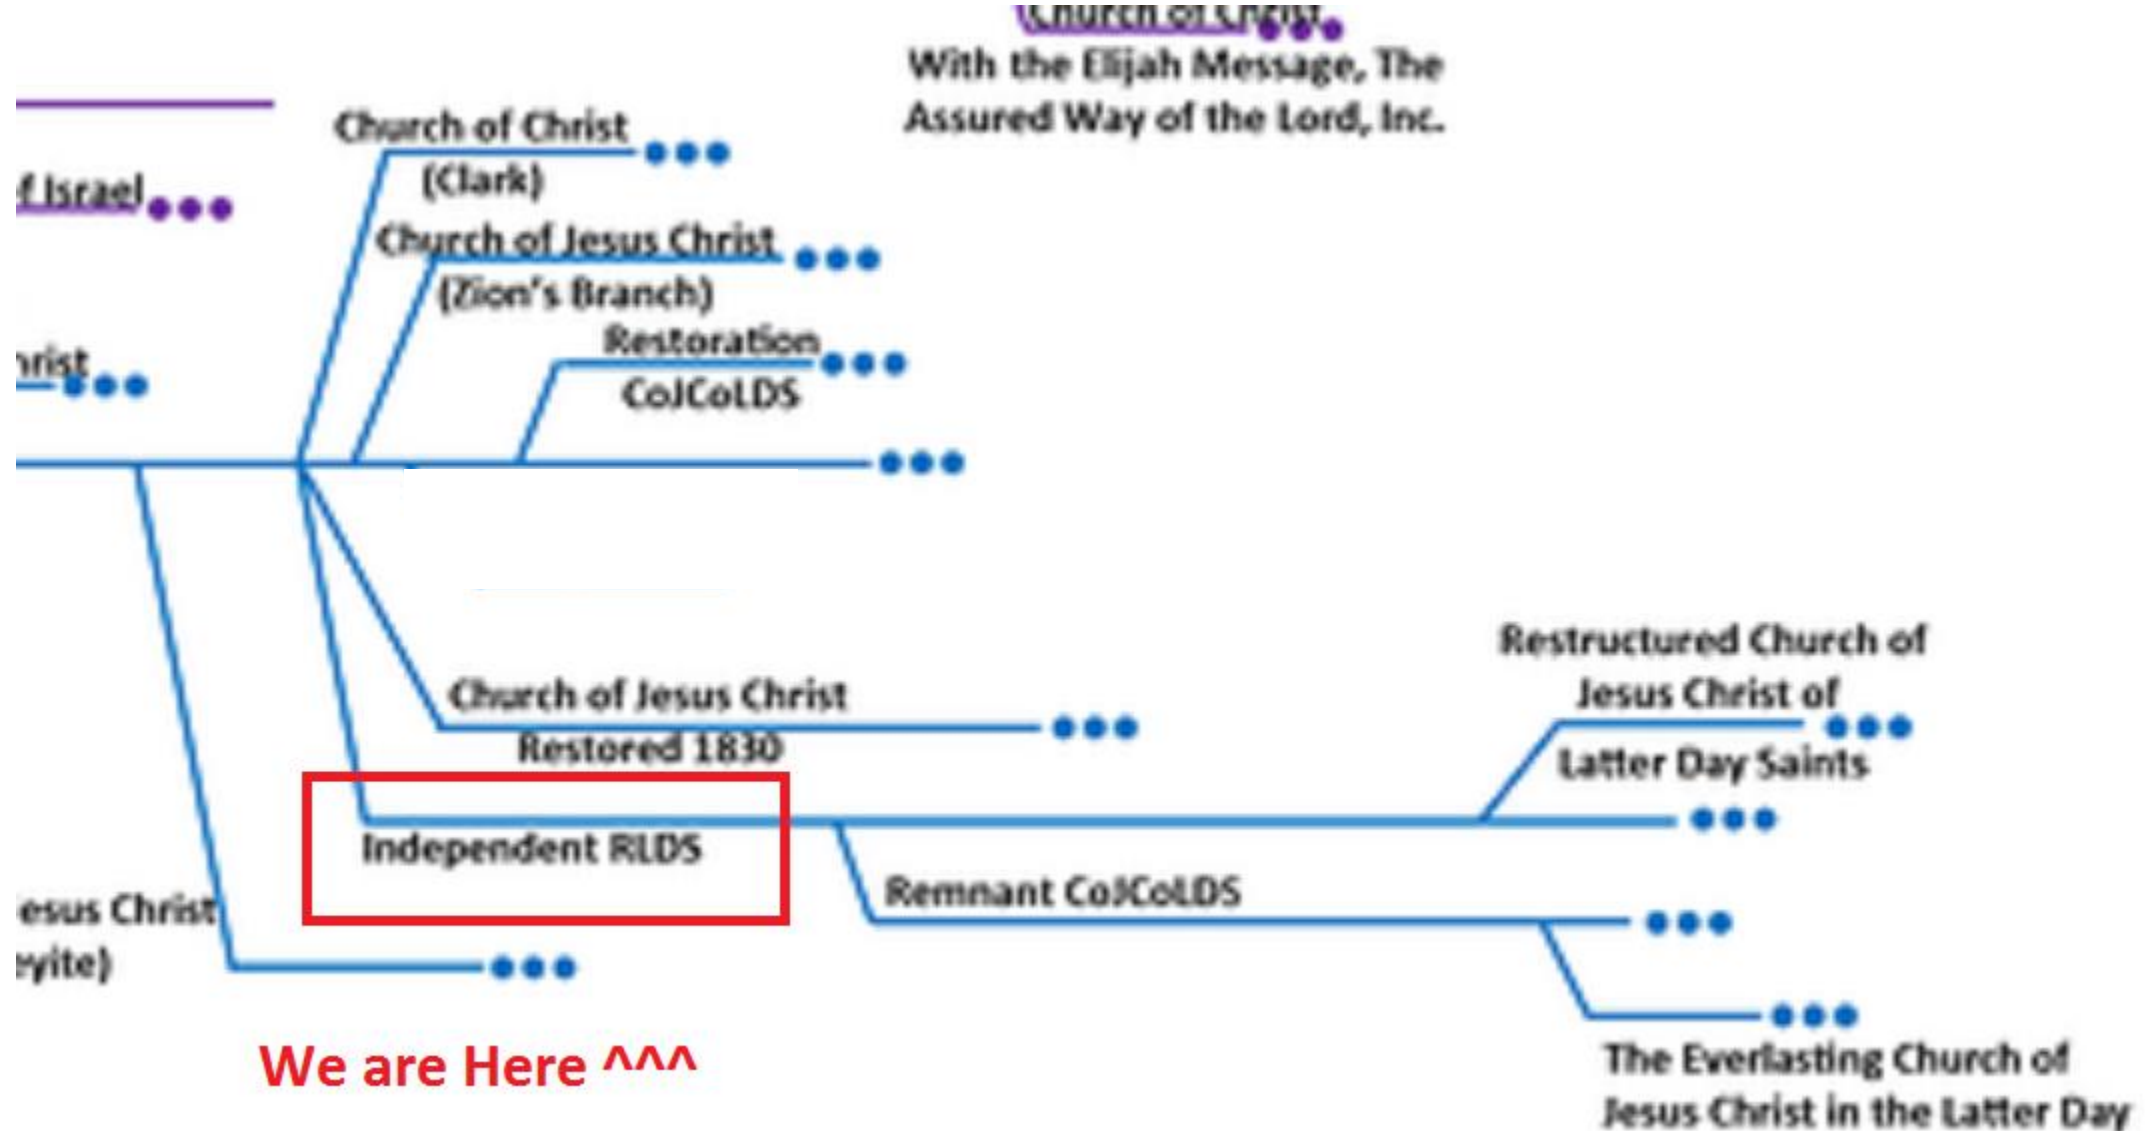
Church of Christ
With the Elijah Message, The Assured Way of the Lord, Inc.

Church of Christ (Clark)

f Israel

Church of Jesus Christ (Zion's Branch)

Restoration CoJCoLDS

hrist

Church of Jesus Christ Restored 1830

Restructured Church of Jesus Christ of Latter Day Saints

Independent RLDS

Remnant CoJCoLDS

esus Christ
yite)

We are Here ^^^

The Everlasting Church of Jesus Christ in the Latter Day